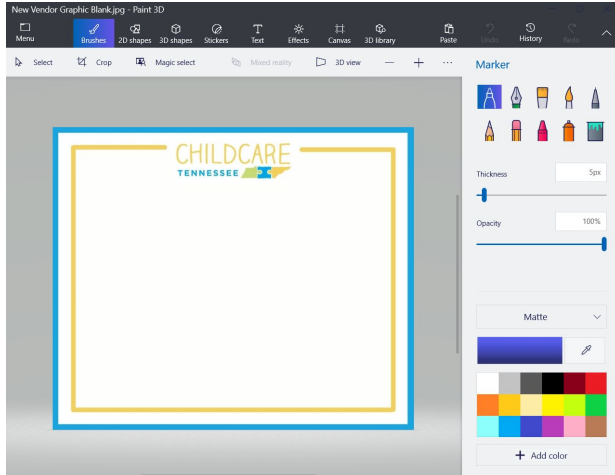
New Vendor Graphic Blank.jpg - Paint 3D

Menu
Brushes
2D shapes
3D shapes
Stickers
Text
Effects
Canvas
3D library
Paste
Undo
History
Redo

Select
Crop
Magic select
Mixed reality
3D view

Marker

Thickness
5px

Opacity
100%

Matte

Add color

CHILDCARE
TENNESSEE